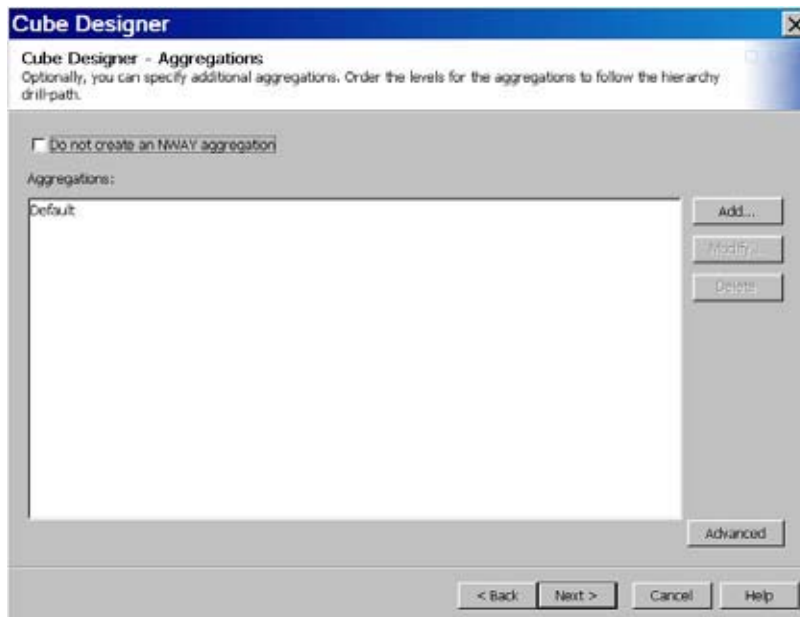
Cube Designer

Cube Designer - Aggregations
Optionally, you can specify additional aggregations. Order the levels for the aggregations to follow the hierarchy drill-path.

Do not create an NWAY aggregation

Aggregations:

Default

Add...

Modify...

Delete

Advanced

< Back

Next >

Cancel

Help